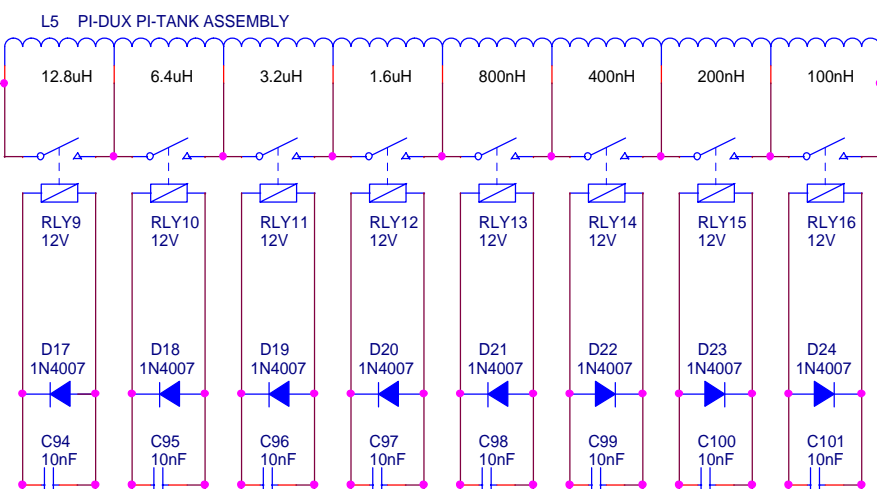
L5 PI-DUX PI-TANK ASSEMBLY

12.8uH
6.4uH
3.2uH
1.6uH
800nH
400nH
200nH
100nH

RLY9
12V
RLY10
12V
RLY11
12V
RLY12
12V
RLY13
12V
RLY14
12V
RLY15
12V
RLY16
12V

D17
1N4007
D18
1N4007
D19
1N4007
D20
1N4007
D21
1N4007
D22
1N4007
D23
1N4007
D24
1N4007

C94
10nF
C95
10nF
C96
10nF
C97
10nF
C98
10nF
C99
10nF
C100
10nF
C101
10nF